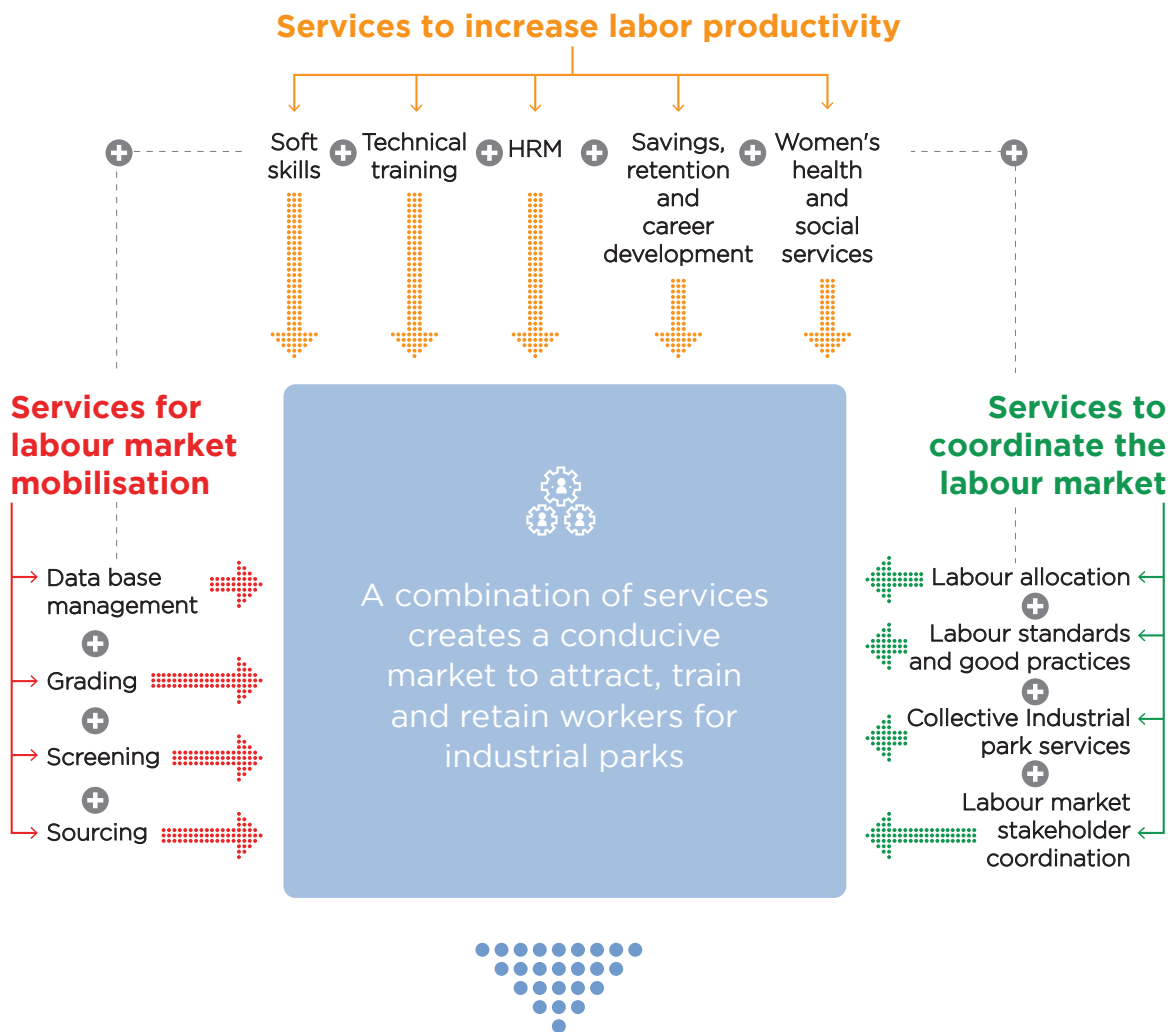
Services to increase labor productivity

Soft skills

Technical training

HRM

Savings, retention and career development

Women's health and social services

Services for labour market mobilisation

Data base management

Grading

Screening

Sourcing

A combination of services creates a conducive market to attract, train and retain workers for industrial parks

Services to coordinate the labour market

Labour allocation

Labour standards and good practices

Collective Industrial park services

Labour market stakeholder coordination